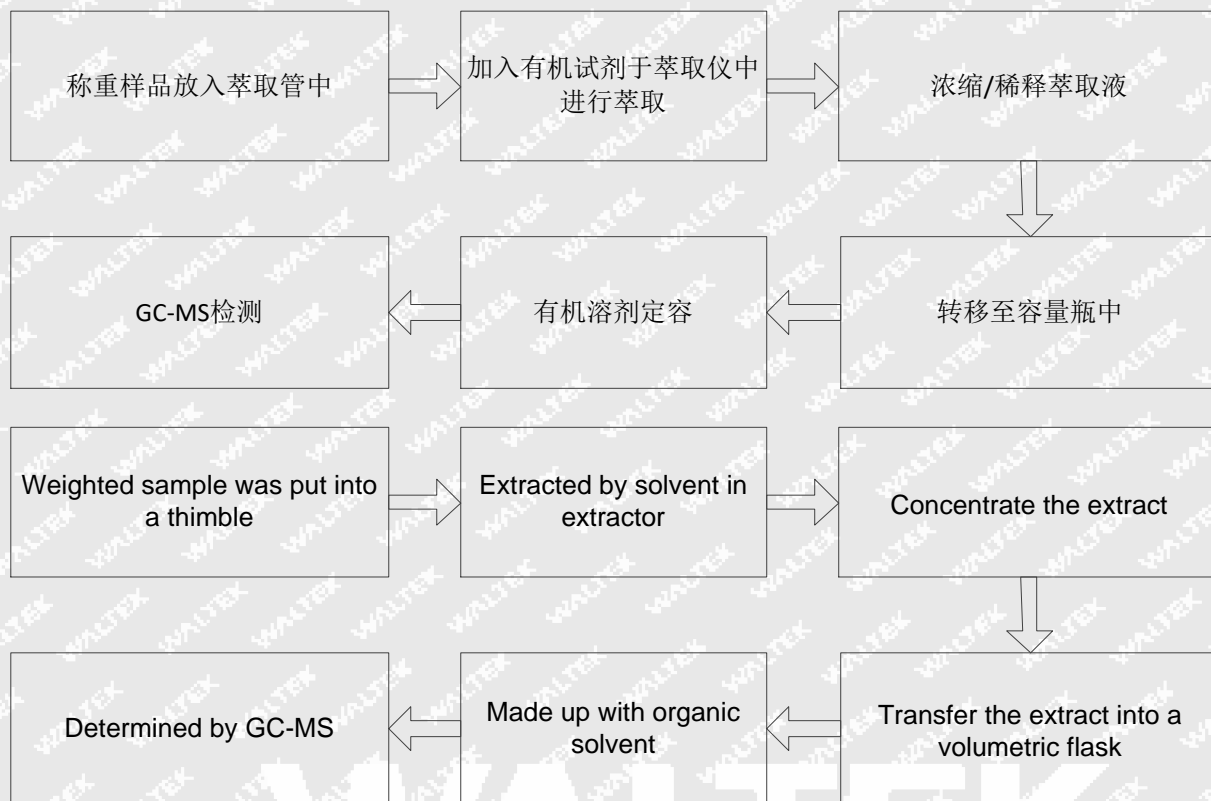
称重样品放入萃取管中

加入有机试剂于萃取仪中进行萃取

浓缩/稀释萃取液

转移至容量瓶中

有机溶剂定容

GC-MS检测

Weighted sample was put into a thimble

Extracted by solvent in extractor

Concentrate the extract

Transfer the extract into a volumetric flask

Made up with organic solvent

Determined by GC-MS

WALTEK